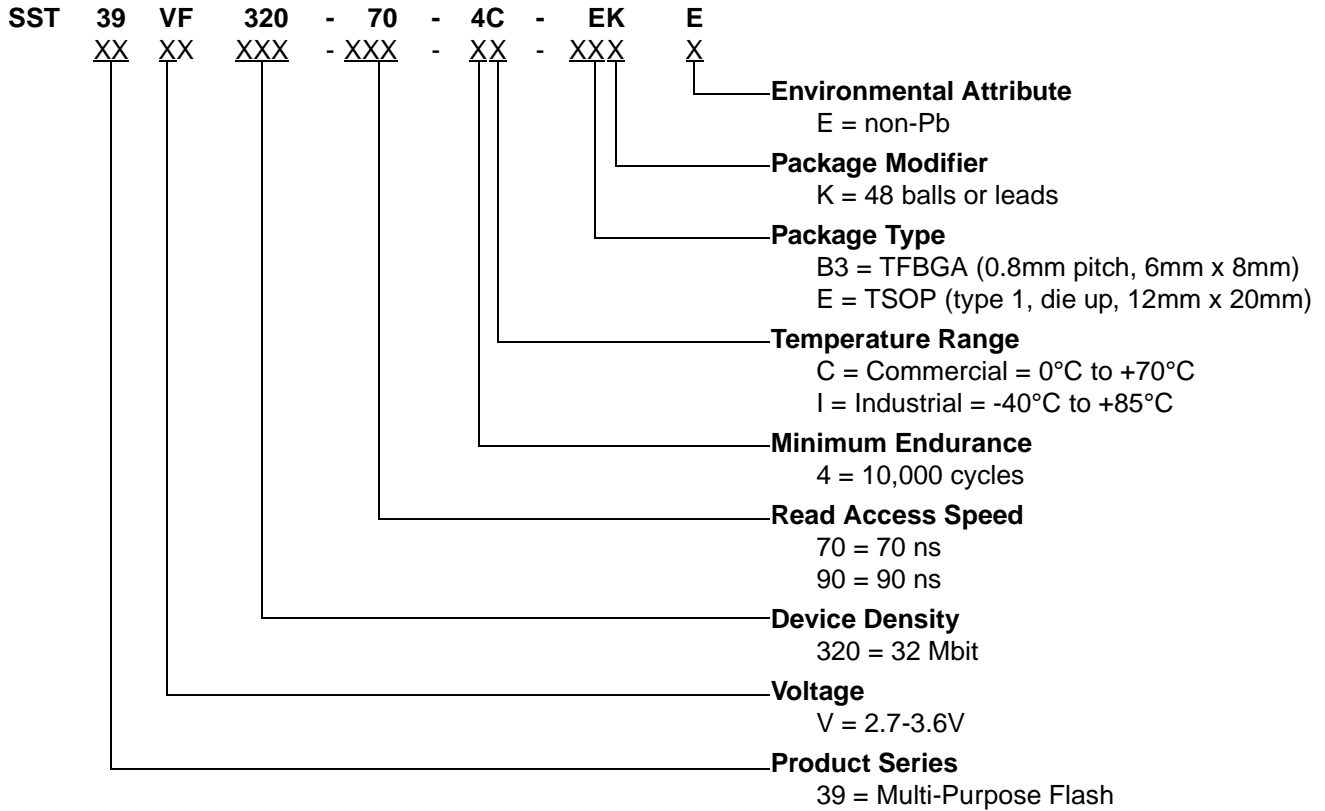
**SST 39 VF 320 - 70 - 4C - EK E**
XX XX XXX - XXX - XX - XXX X

**Environmental Attribute**
E = non-Pb

**Package Modifier**
K = 48 balls or leads

**Package Type**
B3 = TFBGA (0.8mm pitch, 6mm x 8mm)
E = TSOP (type 1, die up, 12mm x 20mm)

**Temperature Range**
C = Commercial = 0°C to +70°C
I = Industrial = -40°C to +85°C

**Minimum Endurance**
4 = 10,000 cycles

**Read Access Speed**
70 = 70 ns
90 = 90 ns

**Device Density**
320 = 32 Mbit

**Voltage**
V = 2.7-3.6V

**Product Series**
39 = Multi-Purpose Flash